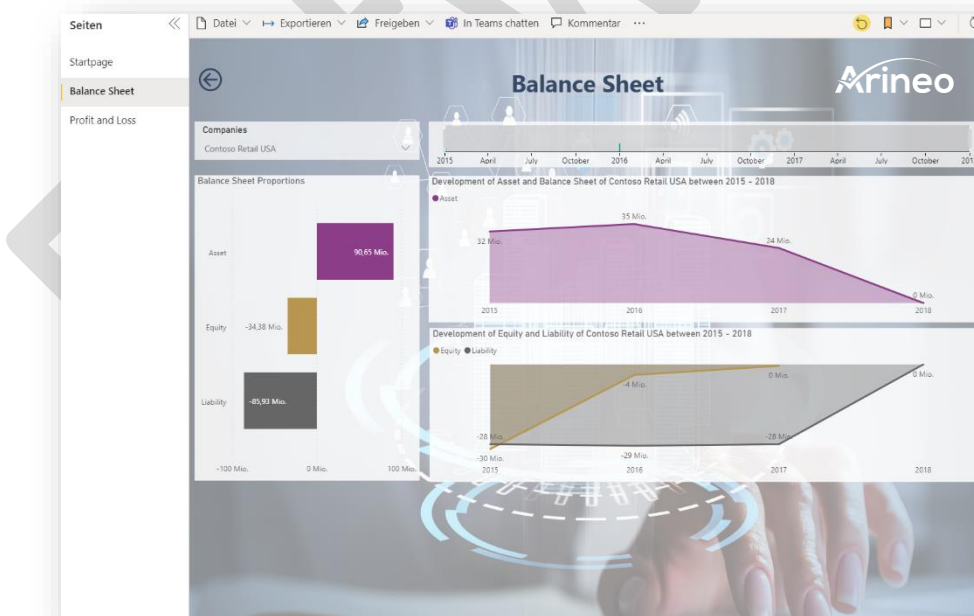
Seiten

Startpage

Balance Sheet

Profit and Loss

Datei Exportieren Freigeben In Teams chatten Kommentar ···

Balance Sheet

Arineo

Companies

Contoso Retail USA

2015 April July October 2016 April July October 2017 April July October 201

Balance Sheet Proportions

Asset 90,65 Mio.

Equity -34,38 Mio.

Liability -85,93 Mio.

-100 Mio. 0 Mio. 100 Mio.

Development of Asset and Balance Sheet of Contoso Retail USA between 2015 - 2018

Asset

32 Mio. 35 Mio. 24 Mio. 0 Mio.

2015 2016 2017 2018

Development of Equity and Liability of Contoso Retail USA between 2015 - 2018

Equity Liability

-4 Mio. 0 Mio. 0 Mio.

-28 Mio. -30 Mio. -29 Mio. -28 Mio.

2015 2016 2017 2018